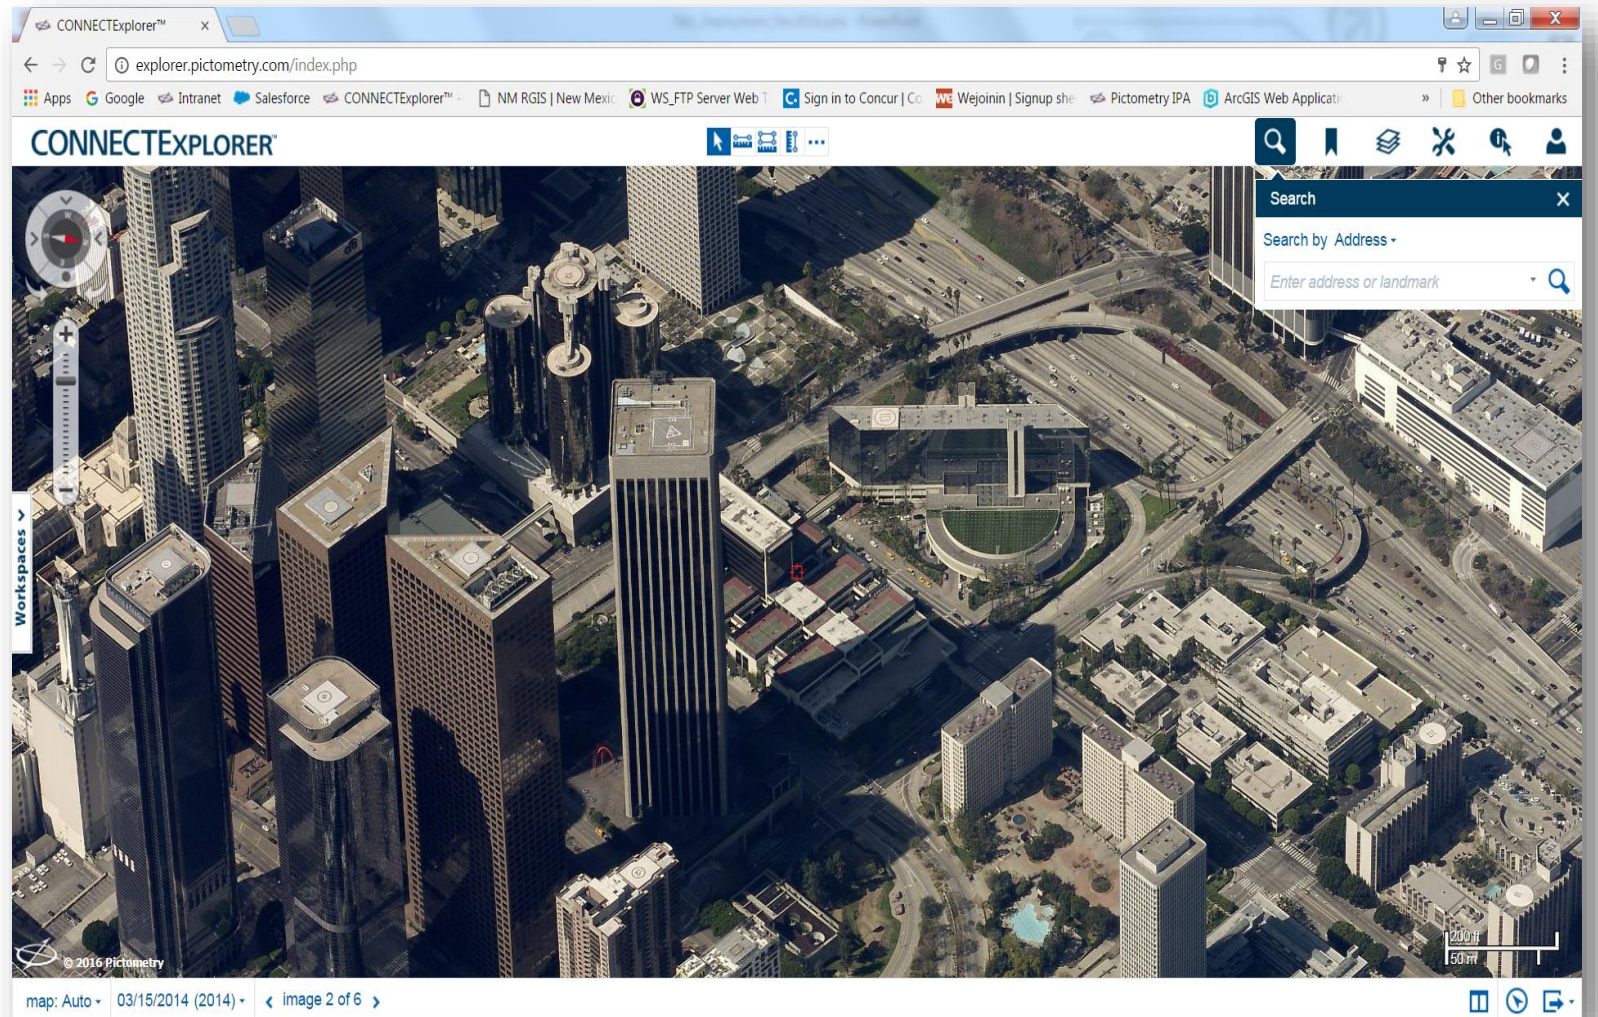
CONNECTExplorer™ ×

explorer.pictometry.com/index.php

Apps Google Intranet Salesforce CONNECTExplorer™ NM RGIS | New Mexic WS_FTP Server Web Sign in to Concur | Co Wejoinin | Signup she Pictometry IPA ArcGIS Web Applicati » Other bookmarks

CONNECTEXPLORER

Search ×

Search by Address

Enter address or landmark

Workspaces

© 2016 Pictometry

200 ft
50 m

map: Auto 03/15/2014 (2014) ‹ image 2 of 6 ›